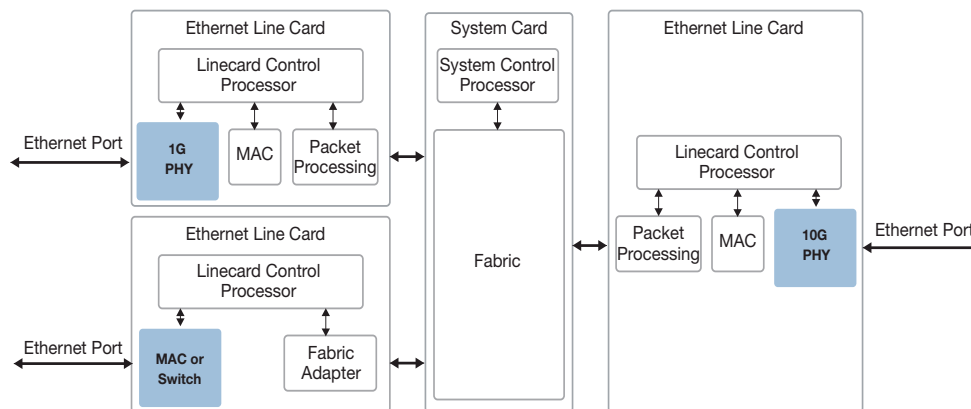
Ethernet Line Card

Linecard Control Processor

Ethernet Port

1G PHY

MAC

Packet Processing

Ethernet Line Card

Linecard Control Processor

Ethernet Port

MAC or Switch

Fabric Adapter

System Card

System Control Processor

Fabric

Ethernet Line Card

Linecard Control Processor

Packet Processing

MAC

10G PHY

Ethernet Port